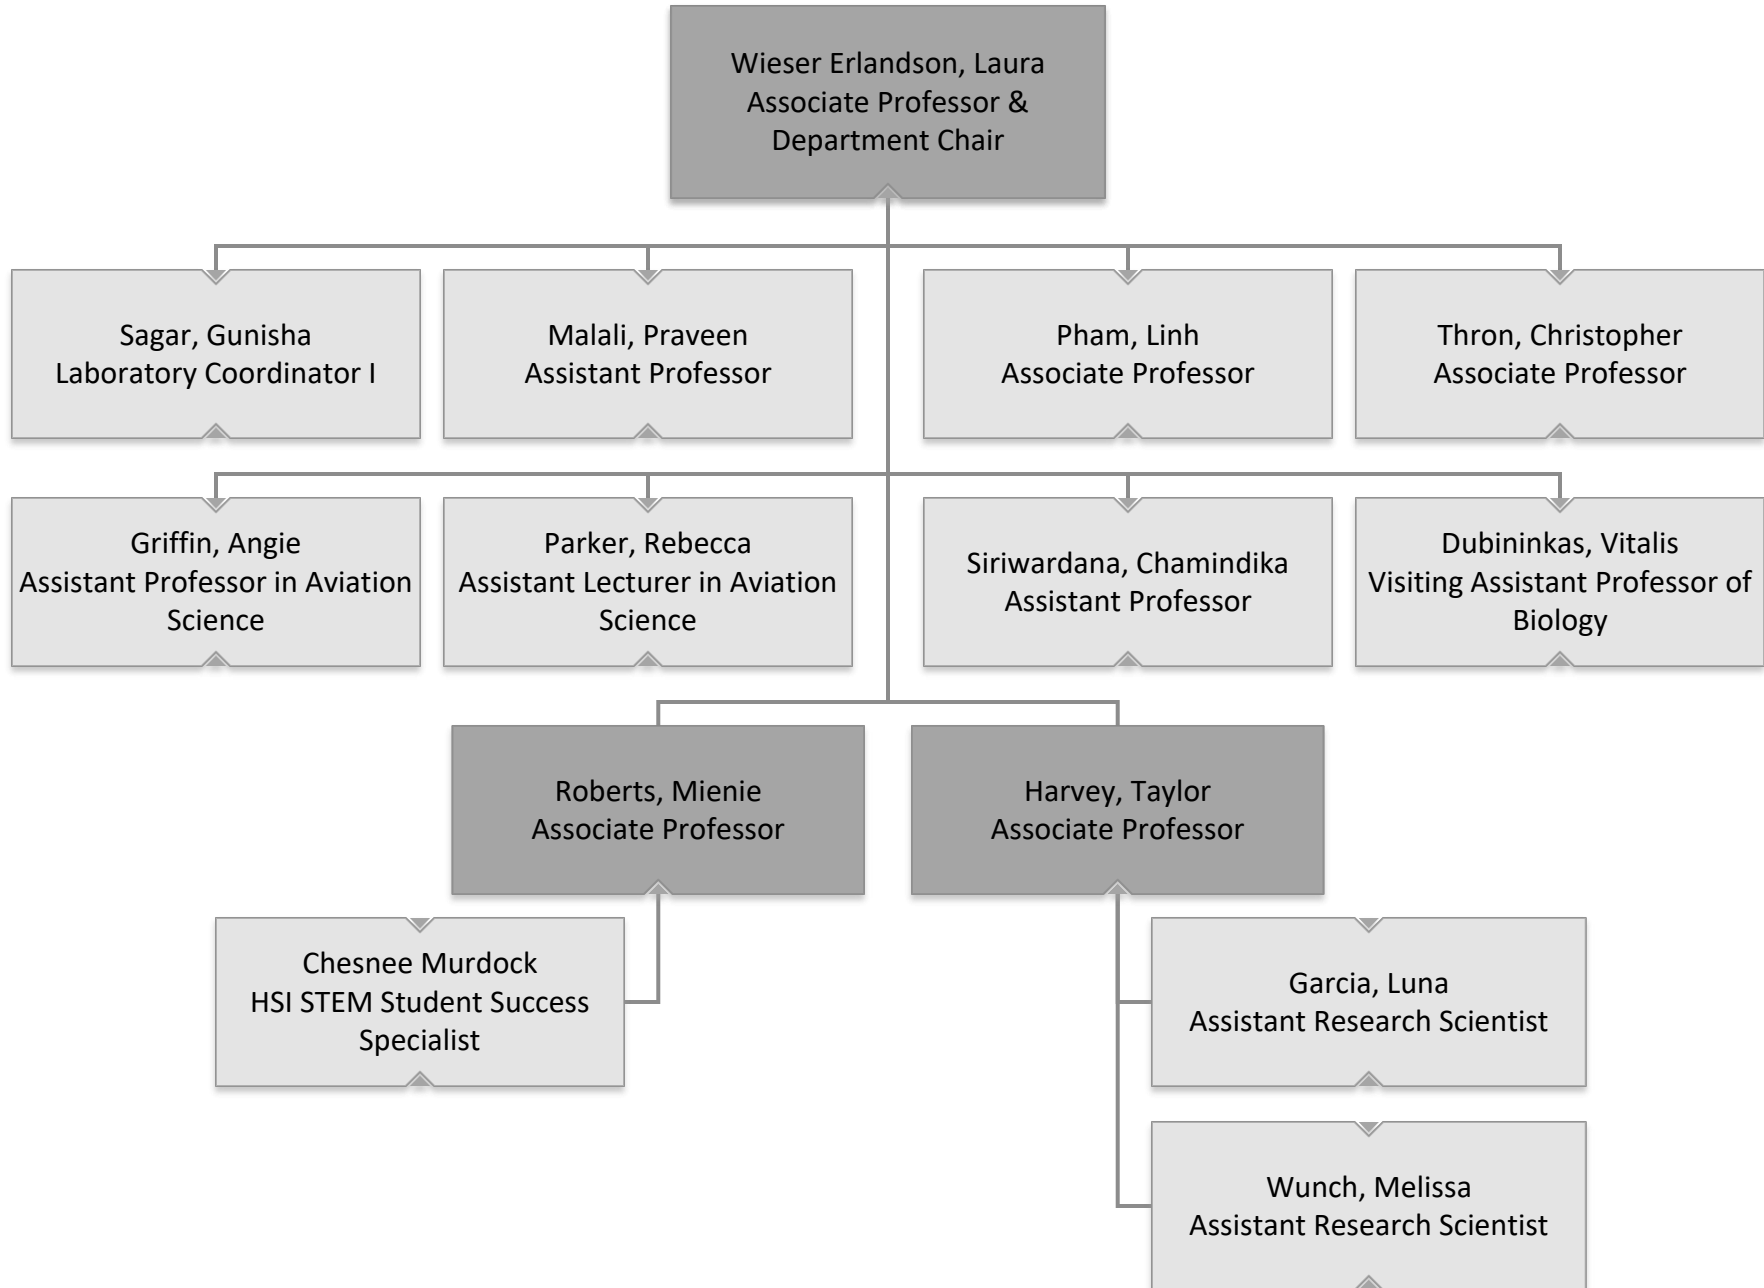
Wieser Erlandson, Laura
Associate Professor &
Department Chair

Sagar, Gunisha
Laboratory Coordinator I

Malali, Praveen
Assistant Professor

Pham, Linh
Associate Professor

Thron, Christopher
Associate Professor

Griffin, Angie
Assistant Professor in Aviation Science

Parker, Rebecca
Assistant Lecturer in Aviation Science

Siriwardana, Chamindika
Assistant Professor

Dubininkas, Vitalis
Visiting Assistant Professor of Biology

Roberts, Mienie
Associate Professor

Harvey, Taylor
Associate Professor

Chesnee Murdock
HSI STEM Student Success Specialist

Garcia, Luna
Assistant Research Scientist

Wunch, Melissa
Assistant Research Scientist